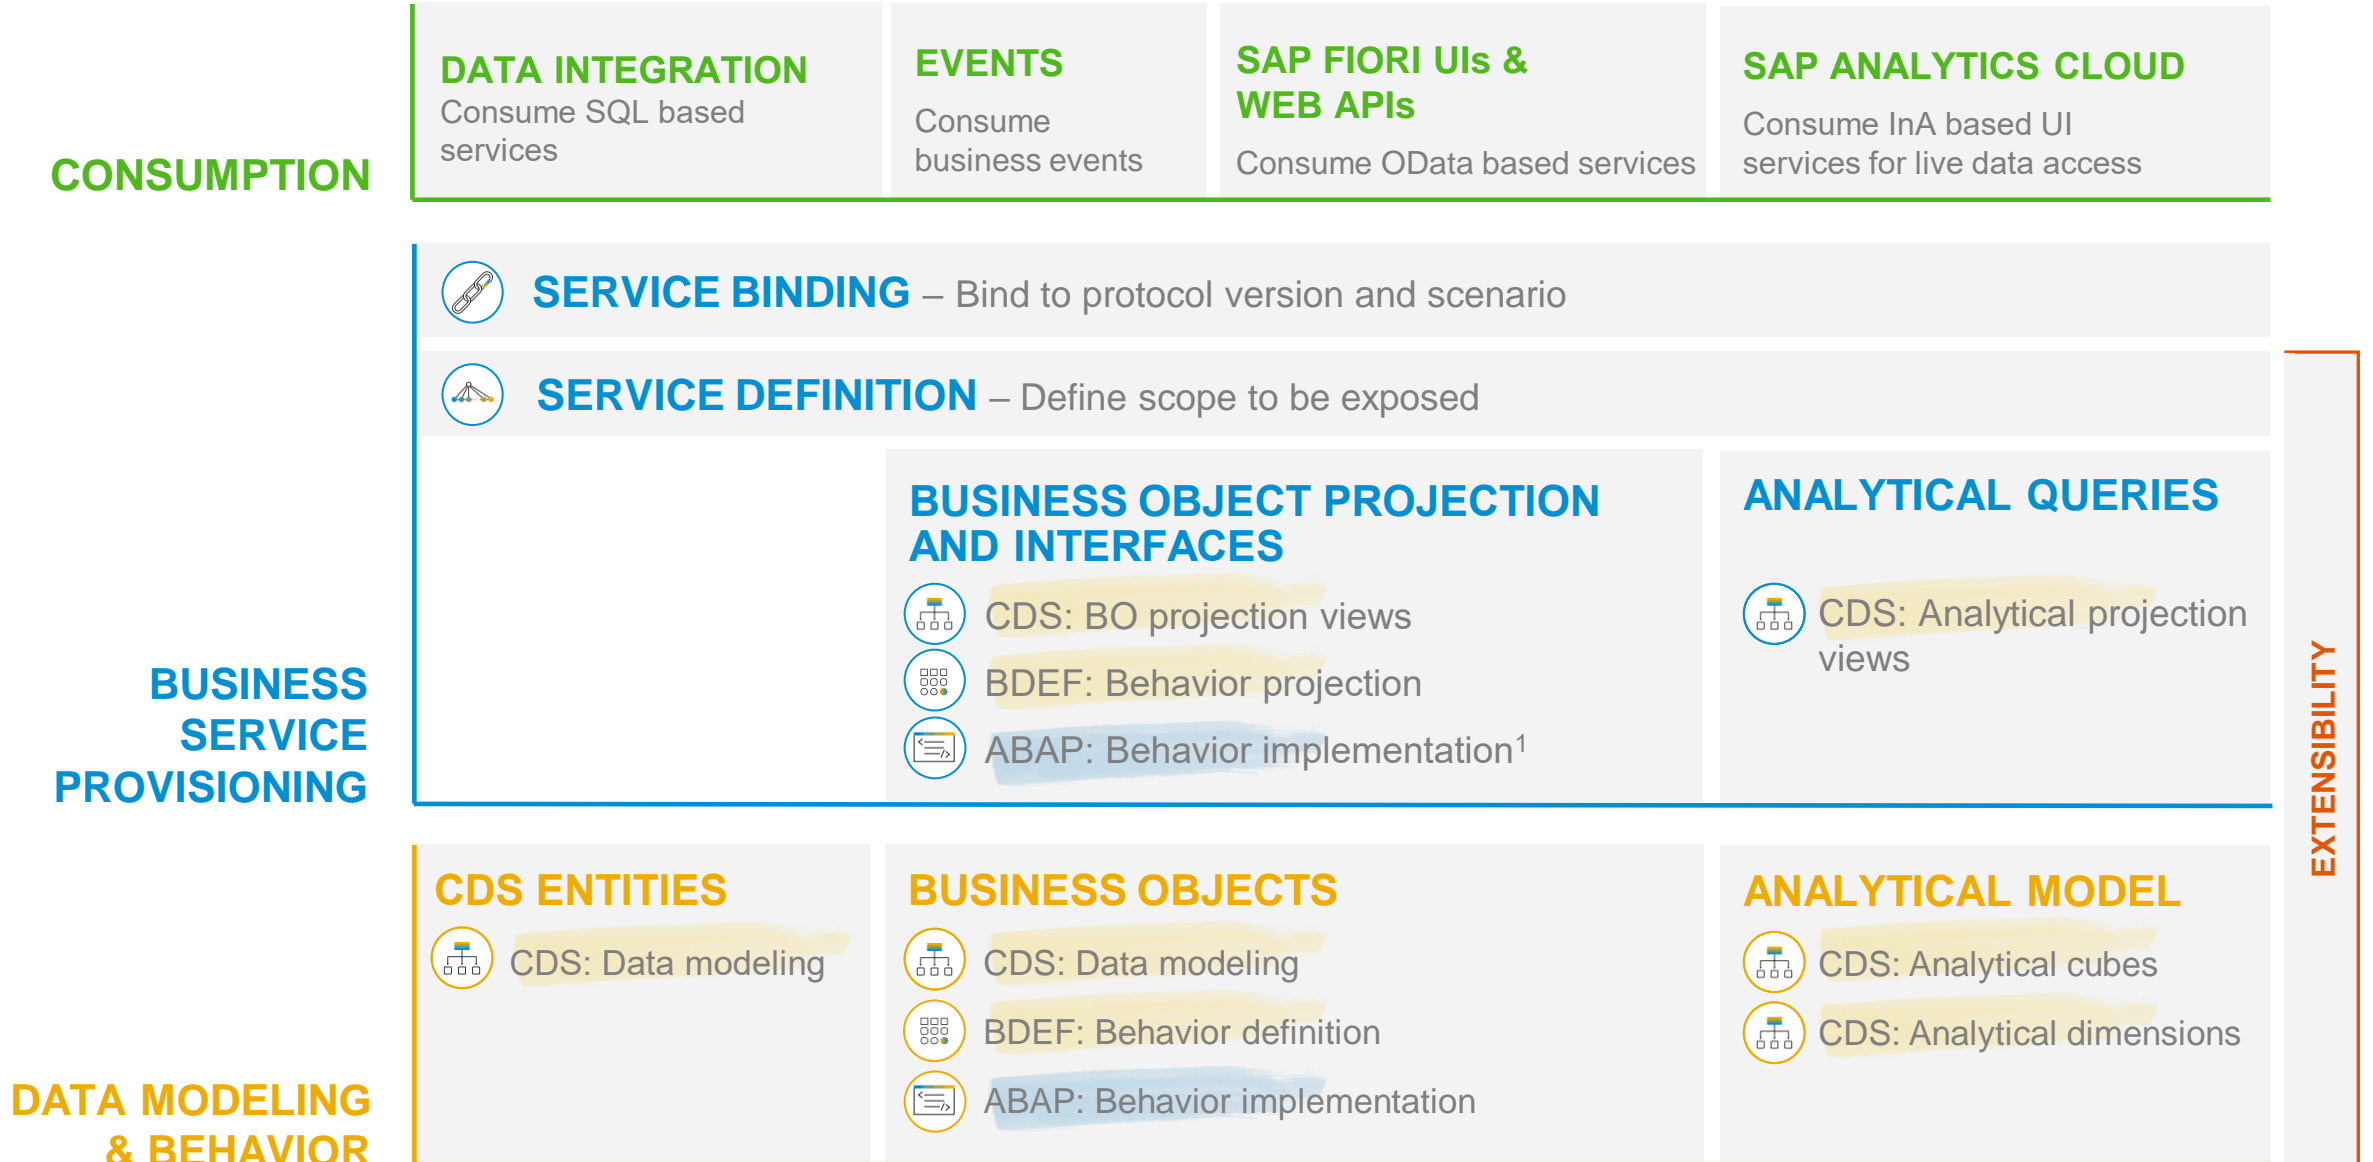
CONSUMPTION

DATA INTEGRATION
Consume SQL based services

EVENTS
Consume business events

SAP FIORI UIs & WEB APIs
Consume OData based services

SAP ANALYTICS CLOUD
Consume InA based UI services for live data access

SERVICE BINDING – Bind to protocol version and scenario

SERVICE DEFINITION – Define scope to be exposed

BUSINESS SERVICE PROVISIONING

BUSINESS OBJECT PROJECTION AND INTERFACES
CDS: BO projection views
BDEF: Behavior projection
ABAP: Behavior implementation$^1$

ANALYTICAL QUERIES
CDS: Analytical projection views

EXTENSIBILITY

DATA MODELING & BEHAVIOR

CDS ENTITIES
CDS: Data modeling

BUSINESS OBJECTS
CDS: Data modeling
BDEF: Behavior definition
ABAP: Behavior implementation

ANALYTICAL MODEL
CDS: Analytical cubes
CDS: Analytical dimensions